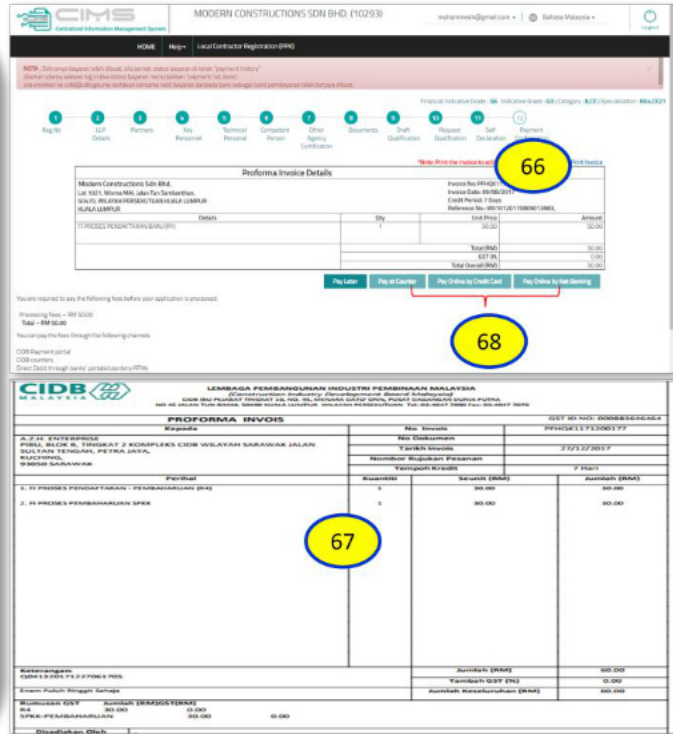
CIMS
Centralized Information Management System

MODERN CONSTRUCTIONS SDN BHD. (10293)

muhaninnele@gmail.com ▾ | Bahasa Malaysia ▾

Logout

HOME | Help ▾ | Local Contractor Registration (PPK)

NOTA : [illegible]
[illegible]
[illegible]

Financial Indicative Grade : G6 | Indicative Grade : G3 | Category : B,CE | Specialization : B04,CE21

1 Reg No | 2 LLP Details | 3 Partners | 4 Key Personnel | 5 Technical Personnel | 6 Competent Person | 7 Other Agency Certification | 8 Documents | 9 Staff Qualification | 10 Request Qualification | 11 Self Declaration | 12 Payment Confirmation

*Note: Print the invoice to acti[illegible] Print Invoice

66

Proforma Invoice Details

Modern Constructions Sdn Bhd.
Lot 1021, Wisma MAI, Jalan Tun Sambanthan,
50470, WILAYAH PERSEKUTUAN KUALA LUMPUR
KUALA LUMPUR

Invoice No: PFHQK1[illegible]
Invoice Date: 09/06/2017
Credit Period: 7 Days
Reference No: 9810120170809013983,

| Details | Qty | Unit Price | Amount |
|---|---|---|---|
| F) PROSES PENDAFTARAN BARU (PH) | 1 | 50.00 | 50.00 |
| | | Total (RM): | 50.00 |
| | | GST (%): | 0.00 |
| | | Total Overall (RM): | 50.00 |

Pay Later | Pay at Counter | Pay Online by Credit Card | Pay Online by Net Banking

You are required to pay the following fees before your application is processed.

Processing Fees – RM 50.00
Total – RM 50.00

You can pay the fees through the following channels

CIDB Payment portal
CIDB counters
Direct Debit through banks' portals/counters/ATMs

68

CIDB
MALAYSIA

LEMBAGA PEMBANGUNAN INDUSTRI PEMBINAAN MALAYSIA
(Construction Industry Development Board Malaysia)
CIDB IBU PEJABAT TINGKAT 10, NO. 45, MENARA DATO' ONN, PUSAT DAGANGAN DUNIA PUTRA
NO 45 JALAN TUN ISMAIL 50480 KUALA LUMPUR WILAYAH PERSEKUTUAN Tel: 03-4047 7000 Fax: 03-4047 7070

PROFORMA INVOIS

GST ID NO: 000883646464

Kepada

A.Z.H. ENTERPRISE
PIBU, BLOK B, TINGKAT 2 KOMPLEKS CIDB WILAYAH SARAWAK JALAN SULTAN TENGAH, PETRA JAYA,
KUCHING,
93050 SARAWAK

| No Invois | PFHQK1171200177 |
|---|---|
| No Dokumen | |
| Tarikh Invois | 27/12/2017 |
| Nombor Rujukan Pesanan | |
| Tempoh Kredit | 7 Hari |

| Perihal | Kuantiti | Seunit (RM) | Jumlah (RM) |
|---|---|---|---|
| 1. FI PROSES PENDAFTARAN - PEMBAHARUAN (B4) | 1 | 30.00 | 30.00 |
| 2. FI PROSES PEMBAHARUAN SPKK | 1 | 30.00 | 30.00 |

67

Keterangan:
Q0413201712270617O5

Enam Puluh Ringgit Sahaja

| Jumlah (RM) | 60.00 |
|---|---|
| Tambah GST (%) | 0.00 |
| Jumlah Keseluruhan (RM) | 60.00 |

Ringkasan GST Jumlah (RM) GST(RM)
B4 30.00 0.00
SPKK-PEMBAHARUAN 30.00 0.00

Disediakan Oleh